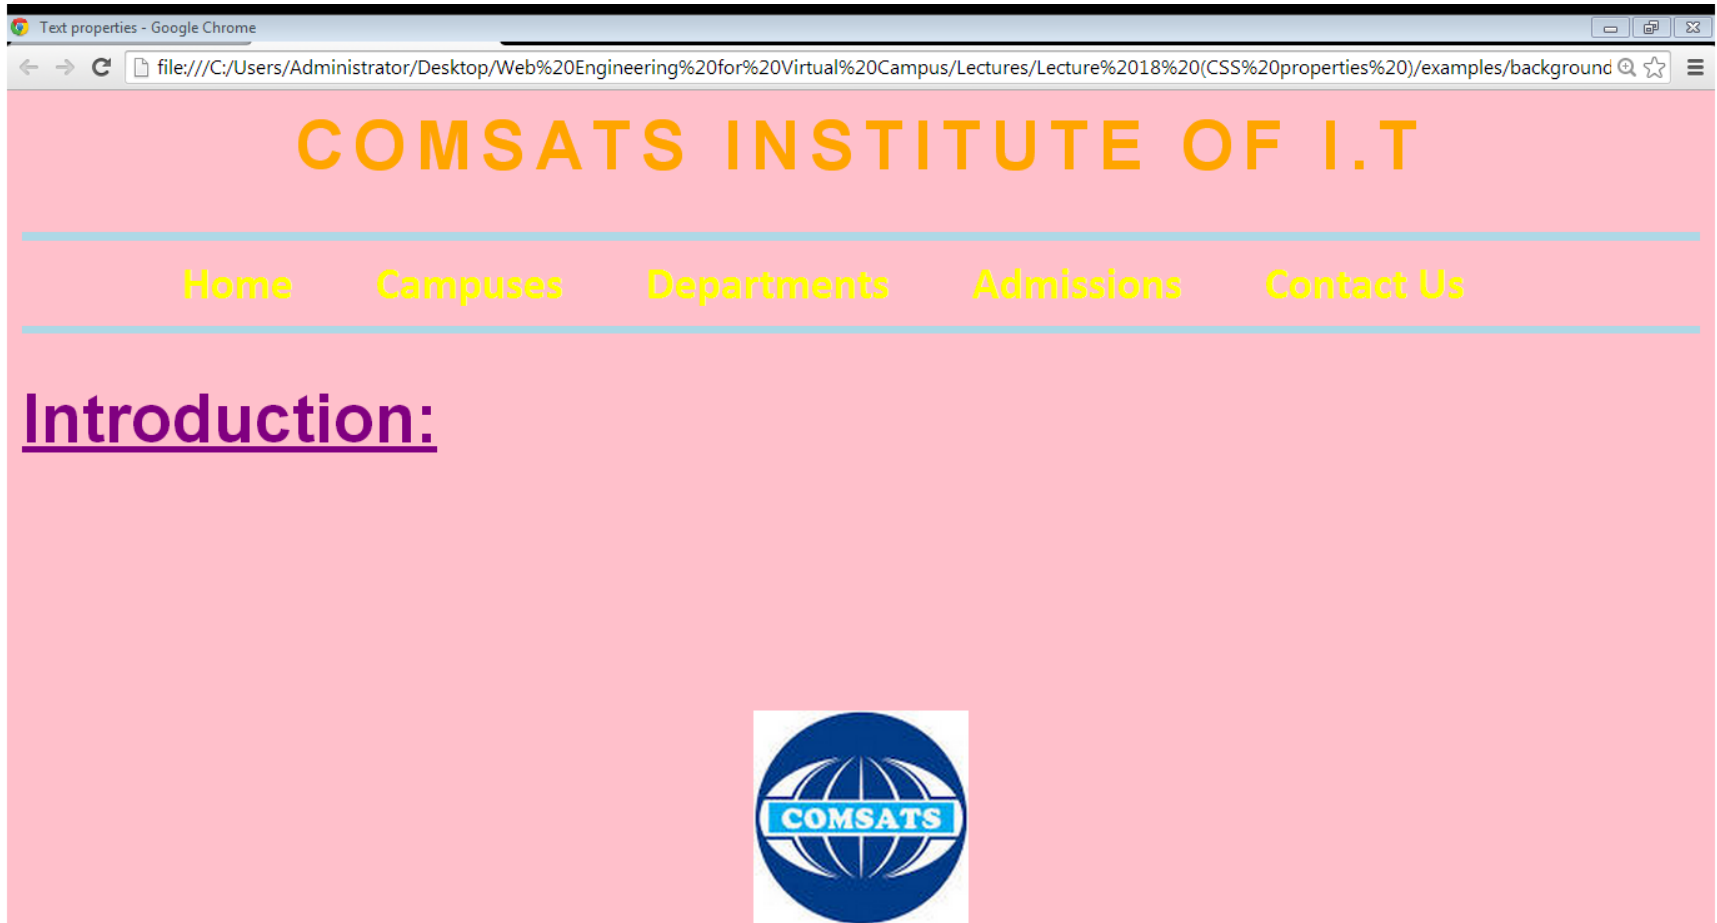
Text properties - Google Chrome

file:///C:/Users/Administrator/Desktop/Web%20Engineering%20for%20Virtual%20Campus/Lectures/Lecture%2018%20(CSS%20properties%20)/examples/background

COMSATS INSTITUTE OF I.T

Home Campuses Departments Admissions Contact Us

Introduction:

COMSATS